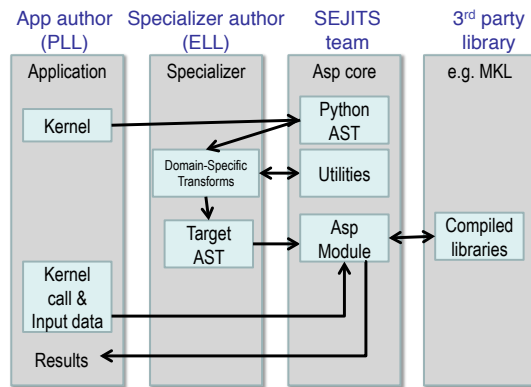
App author (PLL)

Specializer author (ELL)

SEJITS team

3rd party library

Application

Specializer

Asp core

e.g. MKL

Kernel

Python AST

Domain-Specific Transforms

Utilities

Target AST

Asp Module

Compiled libraries

Kernel call & Input data

Results